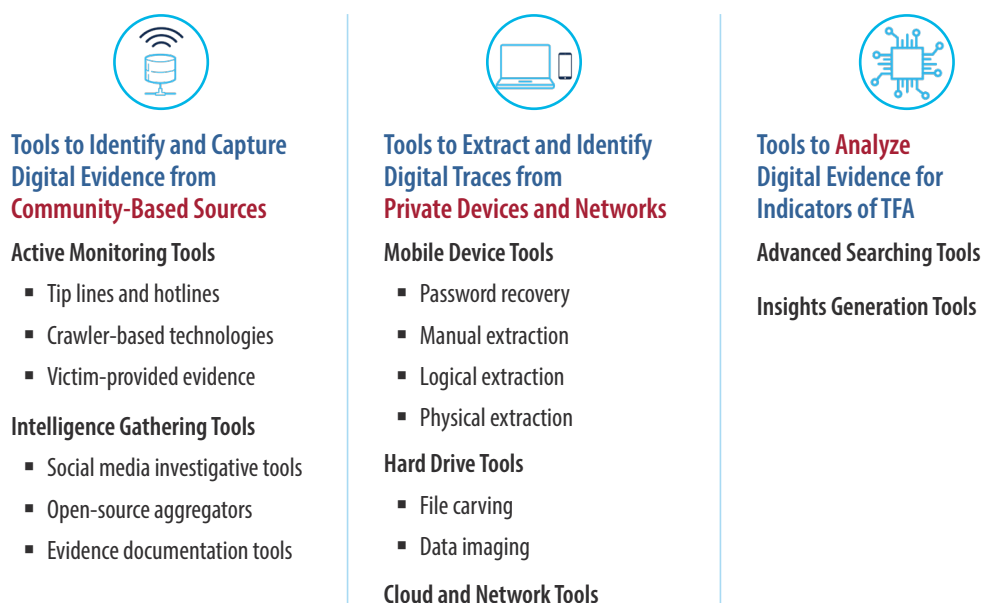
Tools to Identify and Capture Digital Evidence from Community-Based Sources

Active Monitoring Tools

- Tip lines and hotlines
- Crawler-based technologies
- Victim-provided evidence

Intelligence Gathering Tools

- Social media investigative tools
- Open-source aggregators
- Evidence documentation tools

Tools to Extract and Identify Digital Traces from Private Devices and Networks

Mobile Device Tools

- Password recovery
- Manual extraction
- Logical extraction
- Physical extraction

Hard Drive Tools

- File carving
- Data imaging

Cloud and Network Tools

Tools to Analyze Digital Evidence for Indicators of TFA

Advanced Searching Tools

Insights Generation Tools